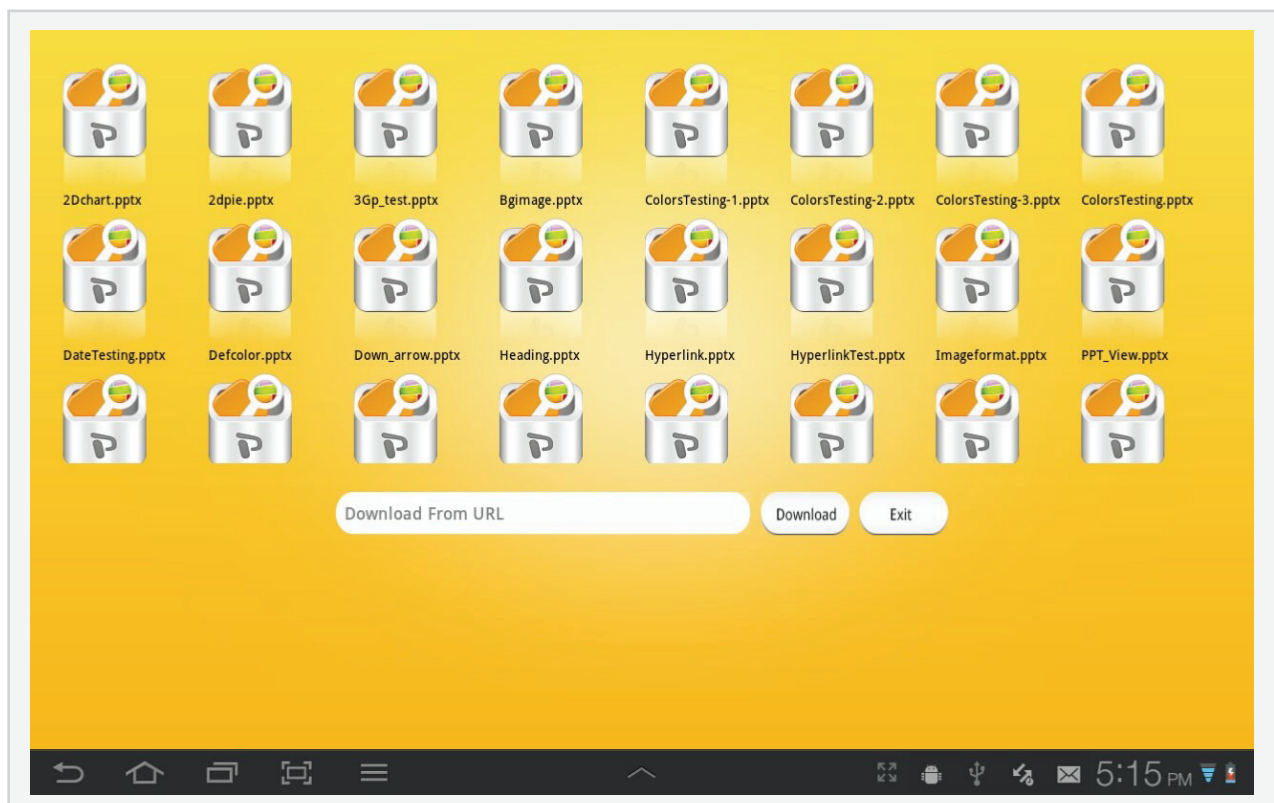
2Dchart.pptx
2dpie.pptx
3Gp_test.pptx
Bgimage.pptx
ColorsTesting-1.pptx
ColorsTesting-2.pptx
ColorsTesting-3.pptx
ColorsTesting.pptx

DateTesting.pptx
Defcolor.pptx
Down_arrow.pptx
Heading.pptx
Hyperlink.pptx
HyperlinkTest.pptx
Imageformat.pptx
PPT_View.pptx

Download From URL
Download
Exit

5:15 PM